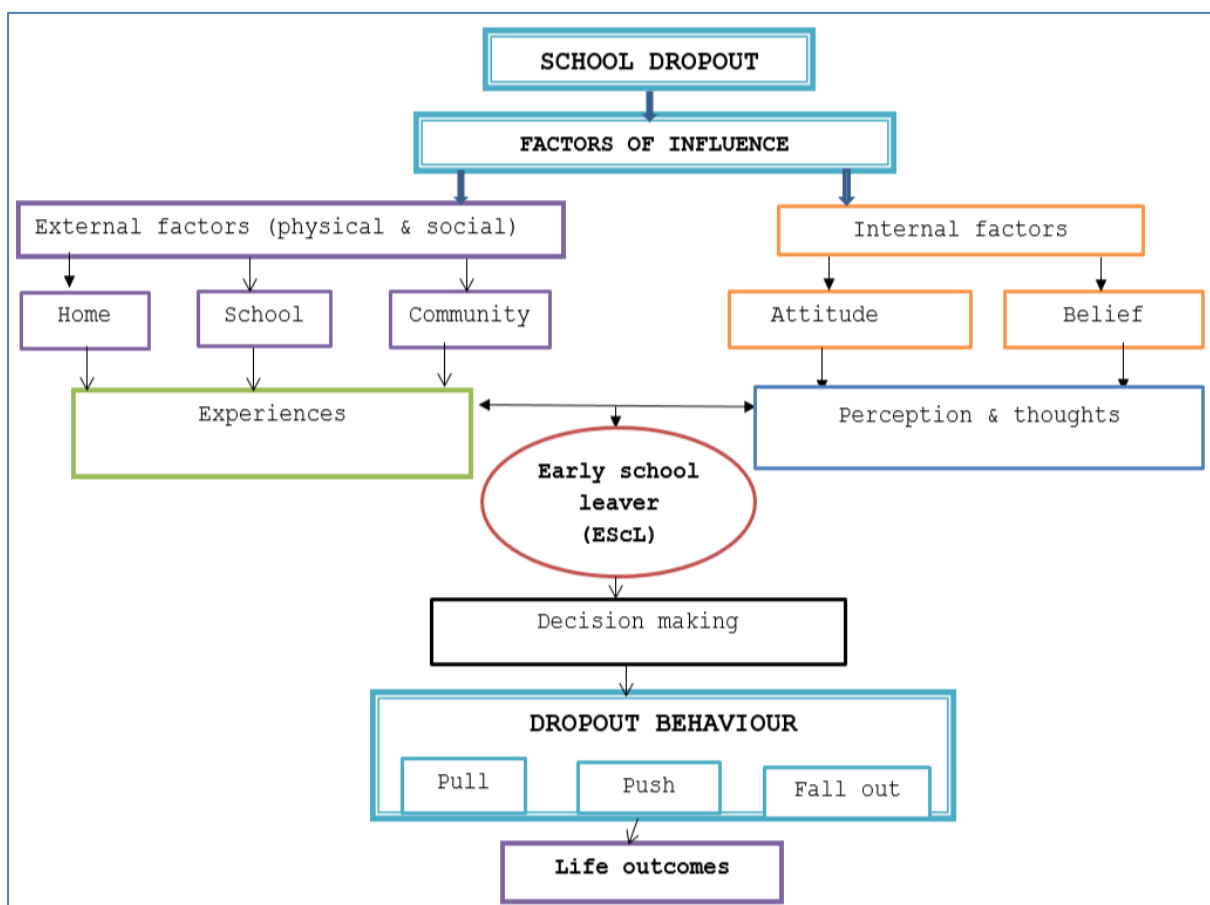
SCHOOL DROPOUT

FACTORS OF INFLUENCE

External factors (physical & social)

Internal factors

Home

School

Community

Attitude

Belief

Experiences

Perception & thoughts

Early school leaver (EScL)

Decision making

DROPOUT BEHAVIOUR

Pull

Push

Fall out

Life outcomes